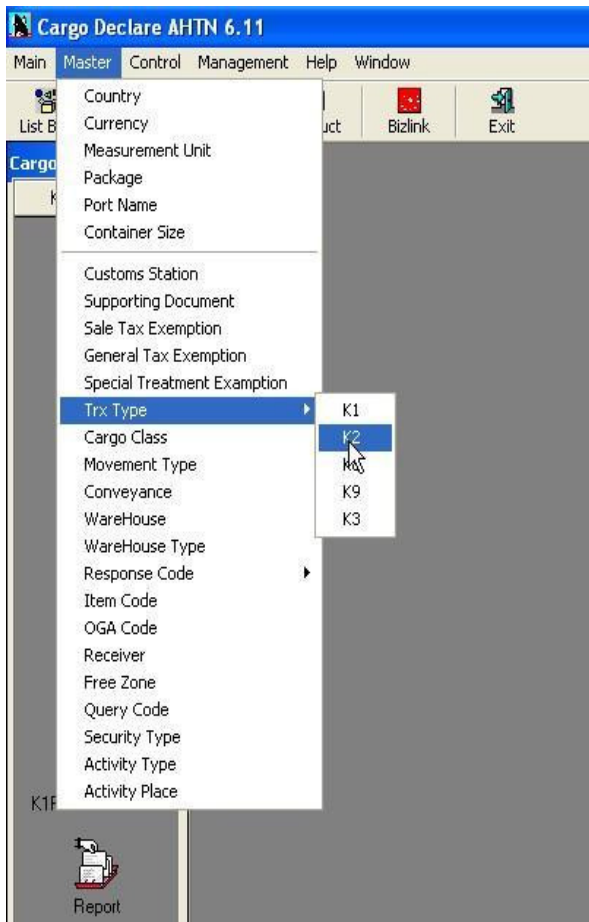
Cargo Declare AHTN 6.11

Main Master Control Management Help Window

List B

uct

Bizlink

Exit

Cargo

K

Country
Currency
Measurement Unit
Package
Port Name
Container Size

Customs Station
Supporting Document
Sale Tax Exemption
General Tax Exemption
Special Treatment Examption
Trx Type
Cargo Class
Movement Type
Conveyance
WareHouse
WareHouse Type
Response Code
Item Code
OGA Code
Receiver
Free Zone
Query Code
Security Type
Activity Type
Activity Place

K1
K2
K8
K9
K3

K1F

Report